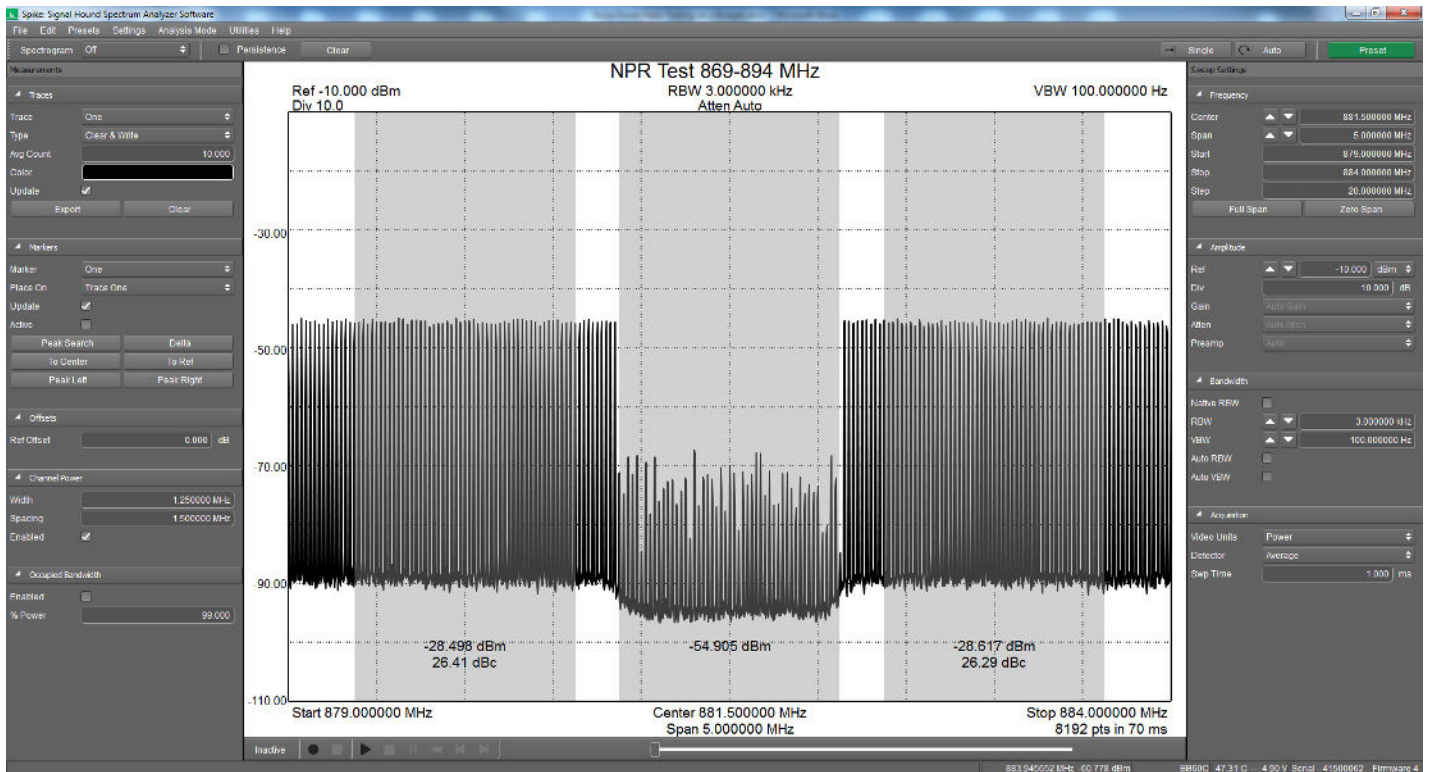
Spike: Signal Hound Spectrum Analyzer Software

File Edit Presets Settings Analysis Mode Utilities Help

Spectrogram Off Persistence Clear

Single Auto Preset

Measurements

Traces
Trace One
Type Clear & Write
Avg Count 10.000
Color
Update
Export Clear

Markers
Marker One
Place On Trace One
Update
Active
Peak Search Delta
To Center To Ref
Peak Left Peak Right

Offsets
Ref Offset 0.000 dB

Channel Power
Width 1.250000 MHz
Spacing 1.500000 MHz
Enabled

Occupied Bandwidth
Enabled
% Power 99.000

NPR Test 869-894 MHz

Ref -10.000 dBm
Div 10.0

RBW 3.000000 kHz
Atten Auto

VBW 100.000000 Hz

-30.00
-50.00
-70.00
-90.00
-110.00

-28.498 dBm
26.41 dBc

-54.905 dBm

-28.617 dBm
26.29 dBc

Start 879.000000 MHz

Center 881.500000 MHz
Span 5.000000 MHz

Stop 884.000000 MHz
8192 pts in 70 ms

Inactive

Sweep Settings

Frequency
Center 881.500000 MHz
Span 5.000000 MHz
Start 879.000000 MHz
Stop 884.000000 MHz
Step 20.000000 MHz
Full Span Zero Span

Amplitude
Ref -10.000 dBm
Div 10.000 dB
Gain Auto Gain
Atten Auto Atten
Preamp Auto

Bandwidth
Native RBW
RBW 3.000000 kHz
VBW 100.000000 Hz
Auto RBW
Auto VBW

Acquisition
Video Units Power
Detector Average
Swp Time 1.000 ms

883.945652 MHz -60.778 dBm

BB60C 47.31 C 4.90 V Serial - 41500062 Firmware 4